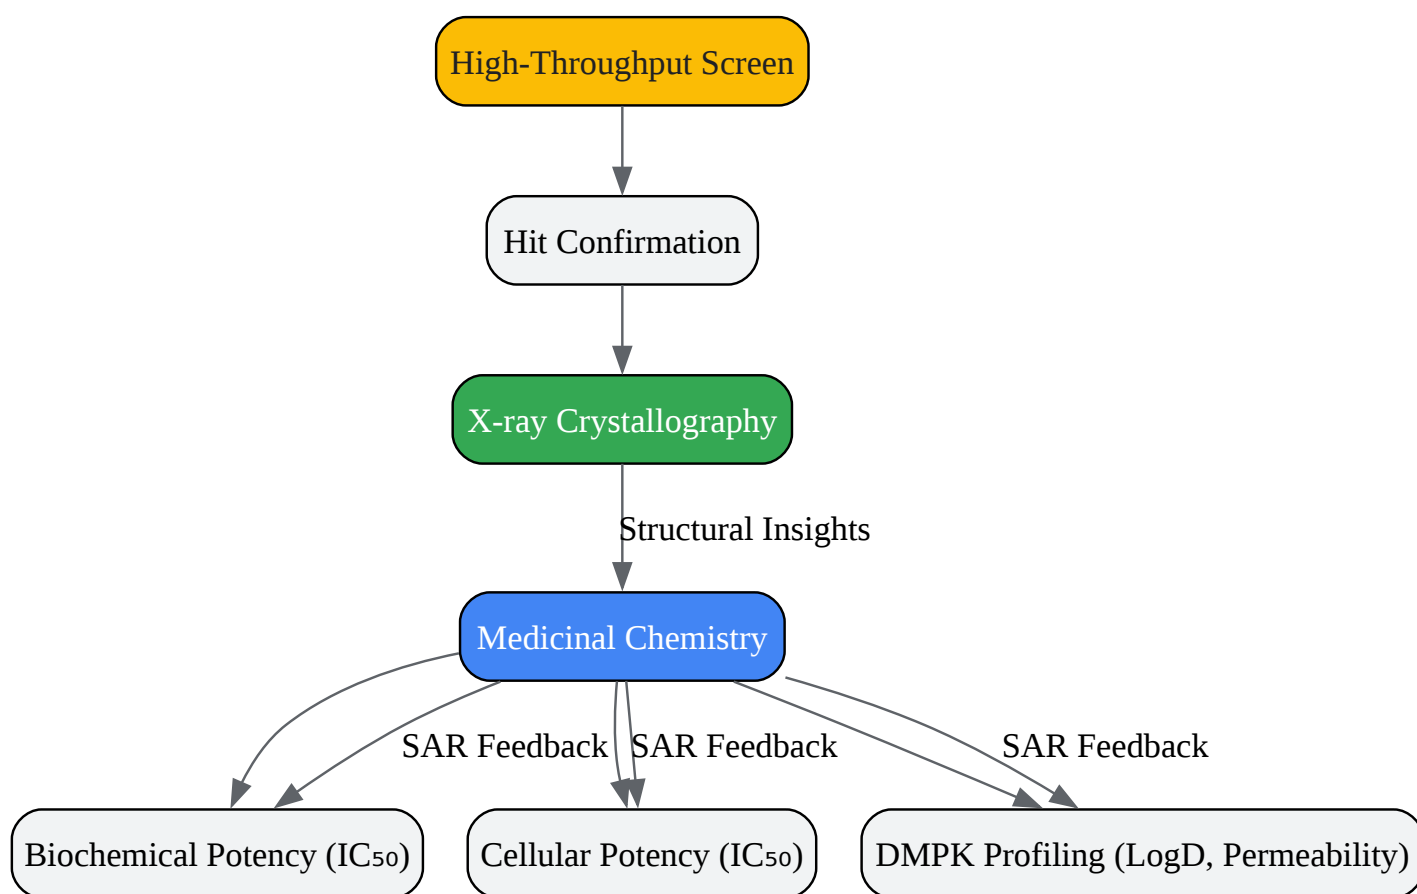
High-Throughput Screen

Hit Confirmation

X-ray Crystallography

Structural Insights

Medicinal Chemistry

SAR Feedback

SAR Feedback

SAR Feedback

Biochemical Potency ($IC_{50}$)

Cellular Potency ($IC_{50}$)

DMPK Profiling (LogD, Permeability)